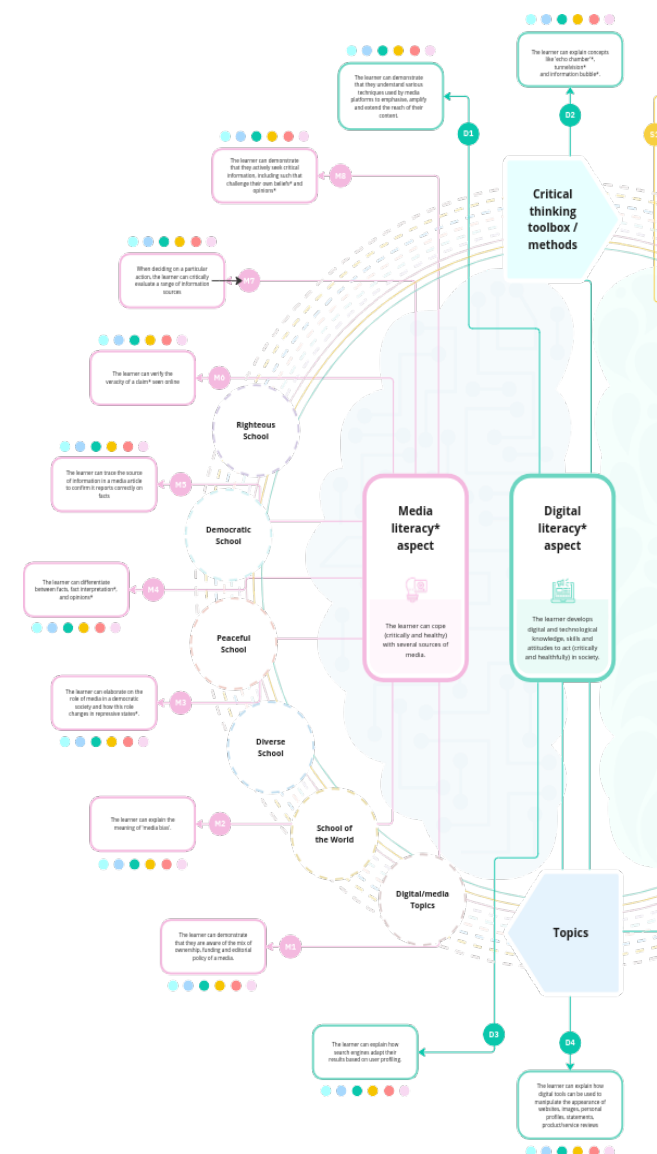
The learner can explain concepts like 'echo chamber'*, tunnelvision* and information bubble*.

D2

The learner can demonstrate that they understand various techniques used by media platforms to emphasise, amplify and extend the reach of their content.

D1

The learner can demonstrate that they actively seek critical information, including such that challenge their own beliefs* and opinions*

M8

Critical thinking toolbox / methods

When deciding on a particular action, the learner can critically evaluate a range of information sources

M7

The learner can verify the veracity of a claim* seen online

M6

Righteous School

The learner can trace the source of information in a media article to confirm it reports correctly on facts

M5

Democratic School

Media literacy* aspect

The learner can cope (critically and healthy) with several sources of media.

Digital literacy* aspect

The learner develops digital and technological knowledge, skills and attitudes to act (critically and healthfully) in society.

The learner can differentiate between facts, fact interpretation*, and opinions*

M4

Peaceful School

The learner can elaborate on the role of media in a democratic society and how this role changes in repressive states*.

M3

Diverse School

The learner can explain the meaning of 'media bias'.

M2

School of the World

Digital/media Topics

Topics

The learner can demonstrate that they are aware of the mix of ownership, funding and editorial policy of a media.

M1

D3

The learner can explain how search engines adapt their results based on user profiling.

D4

The learner can explain how digital tools can be used to manipulate the appearance of websites, images, personal profiles, statements, product/service reviews